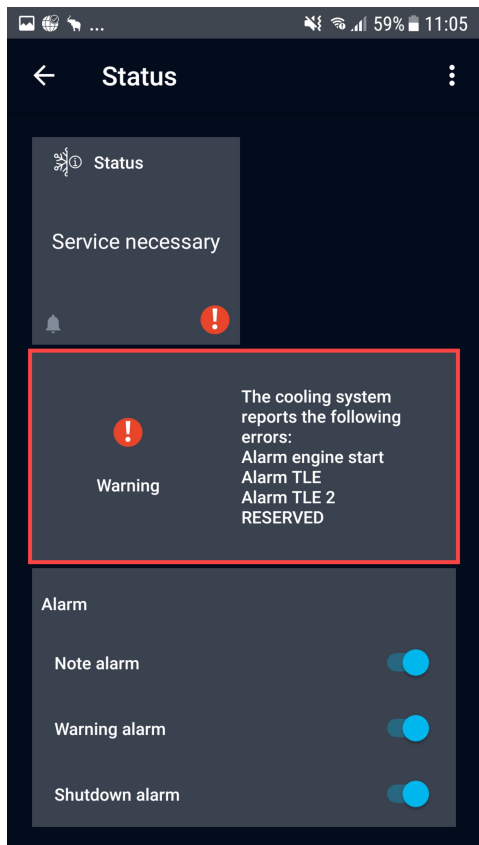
59% 11:05

Status

Status

Service necessary

Warning

The cooling system reports the following errors:
Alarm engine start
Alarm TLE
Alarm TLE 2
RESERVED

Alarm

Note alarm

Warning alarm

Shutdown alarm